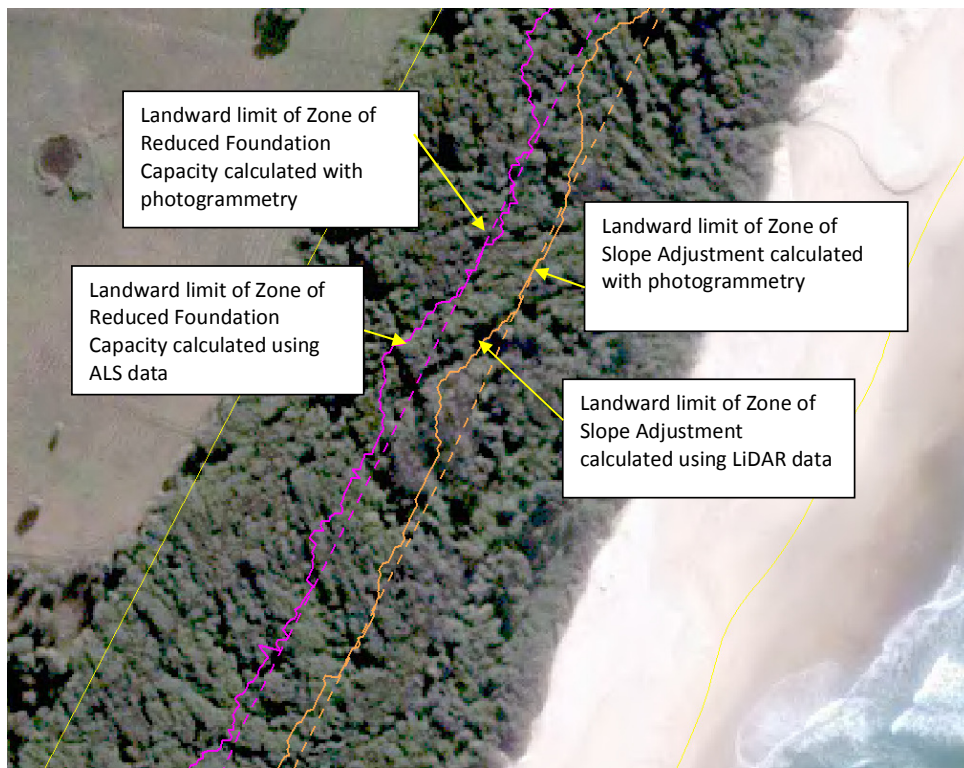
Landward limit of Zone of Reduced Foundation Capacity calculated with photogrammetry

Landward limit of Zone of Slope Adjustment calculated with photogrammetry

Landward limit of Zone of Reduced Foundation Capacity calculated using ALS data

Landward limit of Zone of Slope Adjustment calculated using LiDAR data